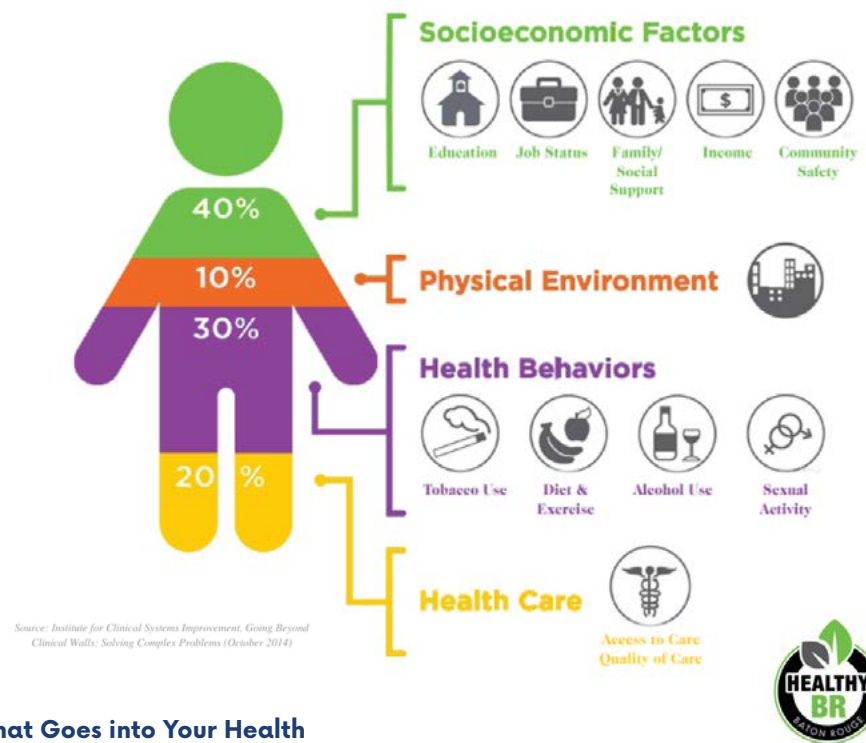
Socioeconomic Factors

$

Education Job Status Family/ Social Support Income Community Safety

40%

10%

Physical Environment

30%

Health Behaviors

Tobacco Use Diet & Exercise Alcohol Use Sexual Activity

20 %

Health Care

Access to Care Quality of Care

Source: Institute for Clinical Systems Improvement, Going Beyond Clinical Walls: Solving Complex Problems (October 2014)

HEALTHY BR BATON ROUGE

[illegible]hat Goes into Your Health